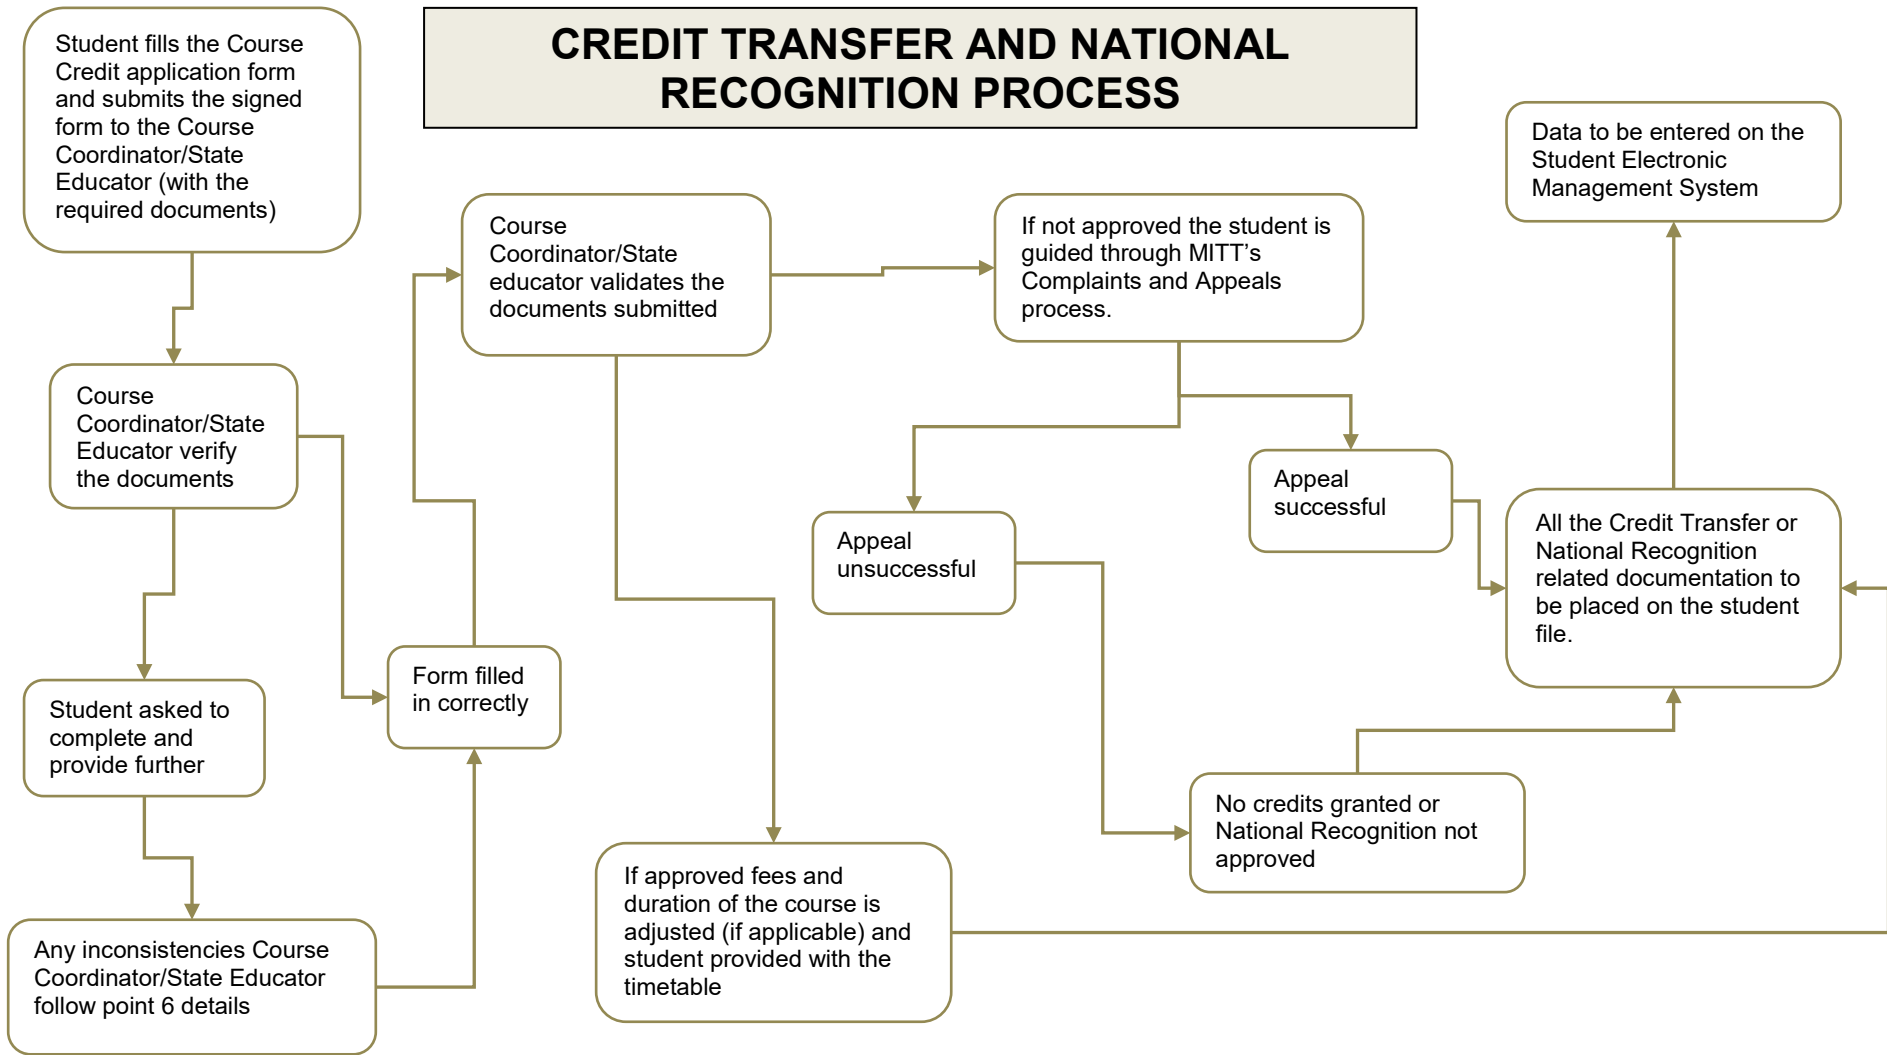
CREDIT TRANSFER AND NATIONAL RECOGNITION PROCESS

Student fills the Course Credit application form and submits the signed form to the Course Coordinator/State Educator (with the required documents)

Course Coordinator/State Educator verify the documents

Student asked to complete and provide further

Any inconsistencies Course Coordinator/State Educator follow point 6 details

Form filled in correctly

Course Coordinator/State educator validates the documents submitted

If approved fees and duration of the course is adjusted (if applicable) and student provided with the timetable

If not approved the student is guided through MITT’s Complaints and Appeals process.

Appeal unsuccessful

Appeal successful

No credits granted or National Recognition not approved

All the Credit Transfer or National Recognition related documentation to be placed on the student file.

Data to be entered on the Student Electronic Management System